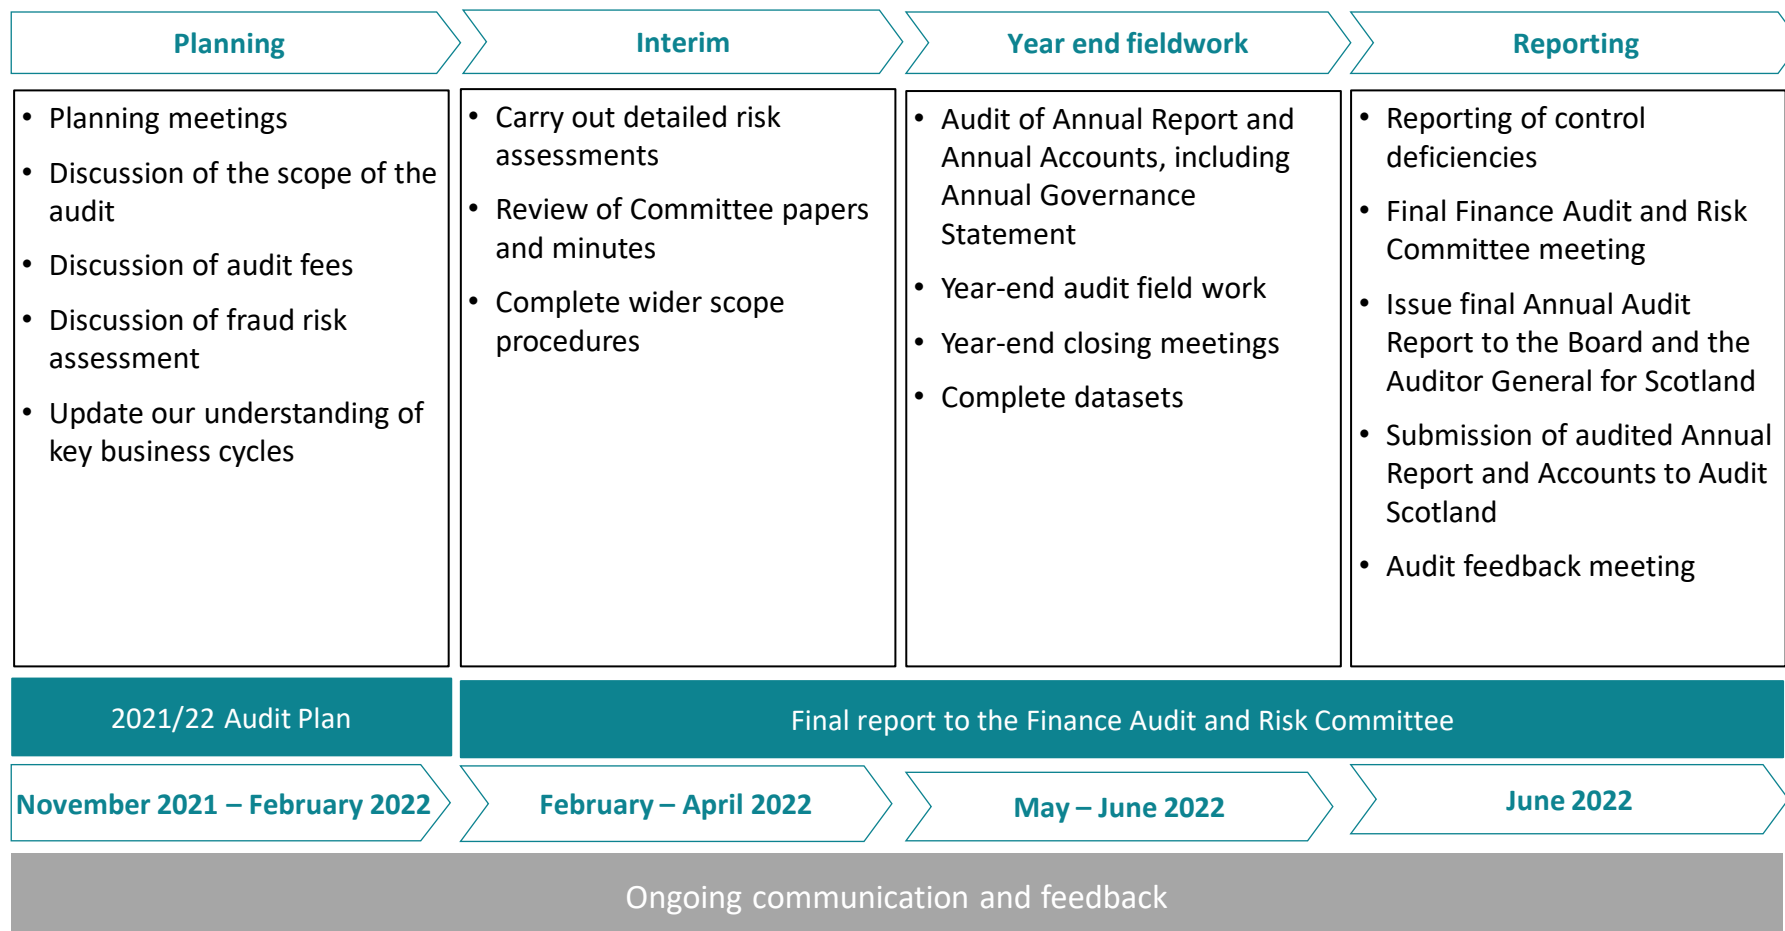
Planning

Interim

Year end fieldwork

Reporting

• Planning meetings
• Discussion of the scope of the audit
• Discussion of audit fees
• Discussion of fraud risk assessment
• Update our understanding of key business cycles

• Carry out detailed risk assessments
• Review of Committee papers and minutes
• Complete wider scope procedures

• Audit of Annual Report and Annual Accounts, including Annual Governance Statement
• Year-end audit field work
• Year-end closing meetings
• Complete datasets

• Reporting of control deficiencies
• Final Finance Audit and Risk Committee meeting
• Issue final Annual Audit Report to the Board and the Auditor General for Scotland
• Submission of audited Annual Report and Accounts to Audit Scotland
• Audit feedback meeting

2021/22 Audit Plan

Final report to the Finance Audit and Risk Committee

November 2021 – February 2022

February – April 2022

May – June 2022

June 2022

Ongoing communication and feedback